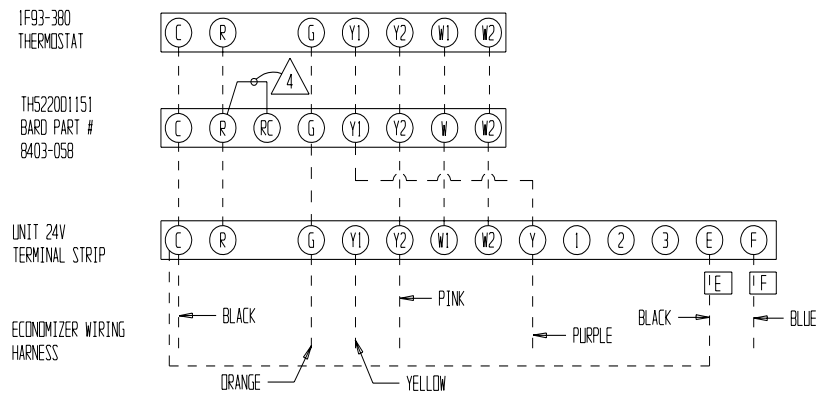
1F93-380
THERMOSTAT

C R G Y1 Y2 W1 W2

4

TH5220D1151
BARD PART #
8403-058

C R RC G Y1 Y2 W W2

UNIT 24V
TERMINAL STRIP

C R G Y1 Y2 W1 W2 Y 1 2 3 E F

'E 'F

BLACK

PINK

ECONOMIZER WIRING
HARNESS

BLACK

BLUE

PURPLE

ORANGE

YELLOW